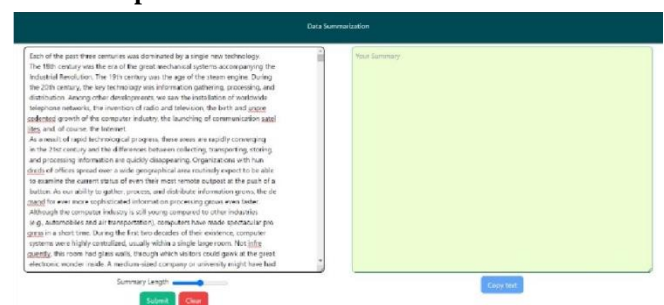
Data Summarization

Each of the past three centuries was dominated by a single new technology. The 18th century was the era of the great mechanical systems accompanying the Industrial Revolution. The 19th century was the age of the steam engine. During the 20th century, the key technology was information gathering, processing, and distribution. Among other developments, we saw the installation of worldwide telephone networks, the invention of radio and television, the birth and unprecedented growth of the computer industry, the launching of communication satellites, and, of course, the Internet.
As a result of rapid technological progress, these areas are rapidly converging in the 21st century and the differences between collecting, transporting, storing, and processing information are quickly disappearing. Organizations with hundreds of offices spread over a wide geographical area routinely expect to be able to examine the current status of even their most remote outpost at the push of a button. As our ability to gather, process, and distribute information grows, the demand for even more sophisticated information processing grows even faster.
Although the computer industry is still young compared to other industries (e.g., automobiles and air transportation), computers have made spectacular progress in a short time. During the first two decades of their existence, computer systems were highly centralized, usually within a single large room. Not infrequently, this room had glass walls, through which visitors could gawk at the great electronic wonder inside. A medium-sized company or university might have had

Your Summary

Summary Length

Submit Clear

Copy text